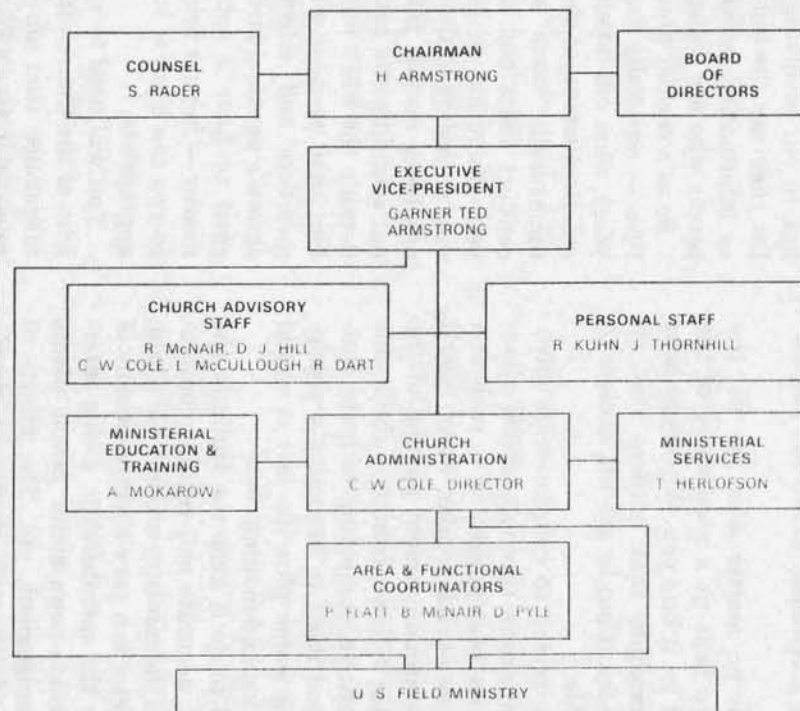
COUNSEL
S. RADER

CHAIRMAN
H. ARMSTRONG

BOARD OF DIRECTORS

EXECUTIVE VICE-PRESIDENT
GARNER TED ARMSTRONG

CHURCH ADVISORY STAFF
R. McNAIR, D. J. HILL
C. W. COLE, L. McCULLOUGH, R. DART

PERSONAL STAFF
R. KUHN, J. THORNHILL

MINISTERIAL EDUCATION & TRAINING
A. MOKAROW

CHURCH ADMINISTRATION
C. W. COLE, DIRECTOR

MINISTERIAL SERVICES
T. HERLOFSON

AREA & FUNCTIONAL COORDINATORS
P. FLATT, B. McNAIR, D. PYLE

U. S. FIELD MINISTRY